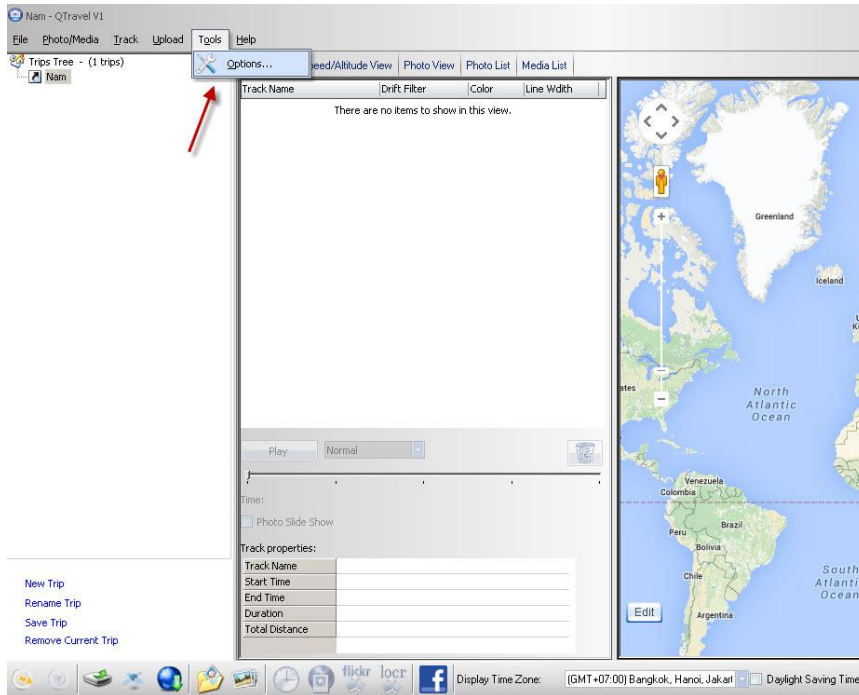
Nam - QTravel V1

File Photo/Media Track Upload Tools Help

Options...

Trips Tree - (1 trips)
Nam

peed/Altitude View | Photo View | Photo List | Media List

| Track Name | Drift Filter | Color | Line Wdith |
|---|---|---|---|

There are no items to show in this view.

Greenland
Iceland
North Atlantic Ocean
Venezuela
Colombia
Peru
Brazil
Bolivia
Chile
Argentina
South Atlant Ocean
ates
K

Edit

Play Normal

Time:

Photo Slide Show

Track properties:

| Track Name | |
|---|---|
| Start Time | |
| End Time | |
| Duration | |
| Total Distance | |

New Trip
Rename Trip
Save Trip
Remove Current Trip

flickr locr

Display Time Zone: (GMT+07:00) Bangkok, Hanoi, Jakart Daylight Saving Time